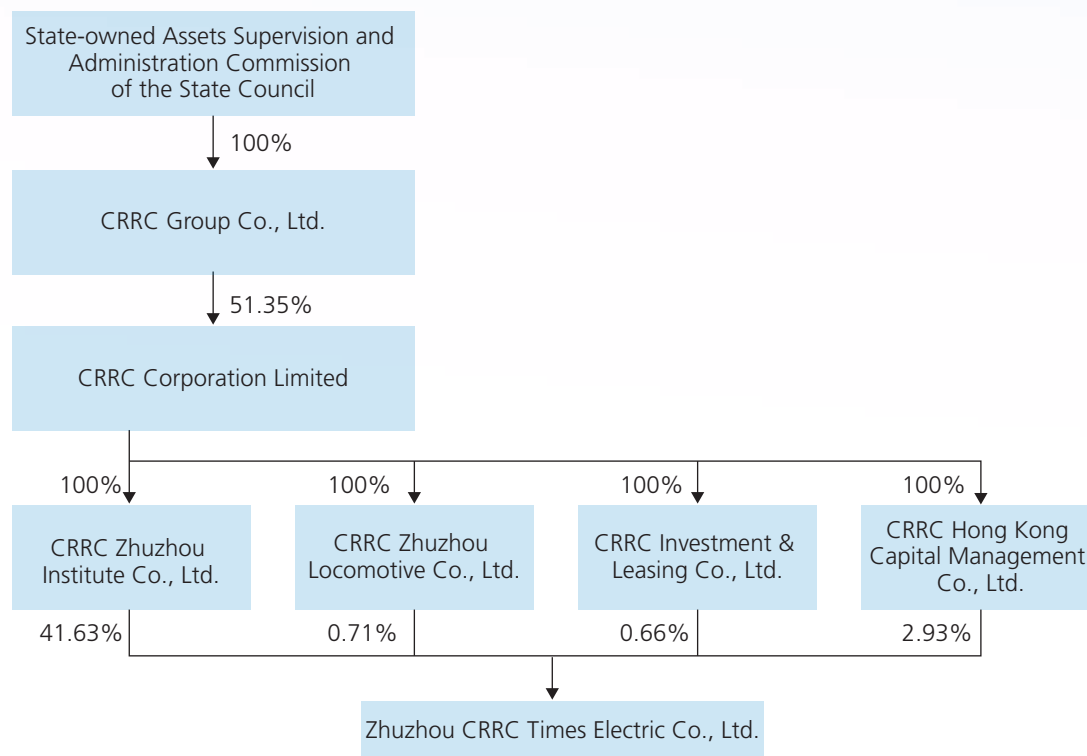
State-owned Assets Supervision and Administration Commission of the State Council

100%

CRRC Group Co., Ltd.

51.35%

CRRC Corporation Limited

100%

100%

100%

100%

CRRC Zhuzhou Institute Co., Ltd.

CRRC Zhuzhou Locomotive Co., Ltd.

CRRC Investment & Leasing Co., Ltd.

CRRC Hong Kong Capital Management Co., Ltd.

41.63%

0.71%

0.66%

2.93%

Zhuzhou CRRC Times Electric Co., Ltd.